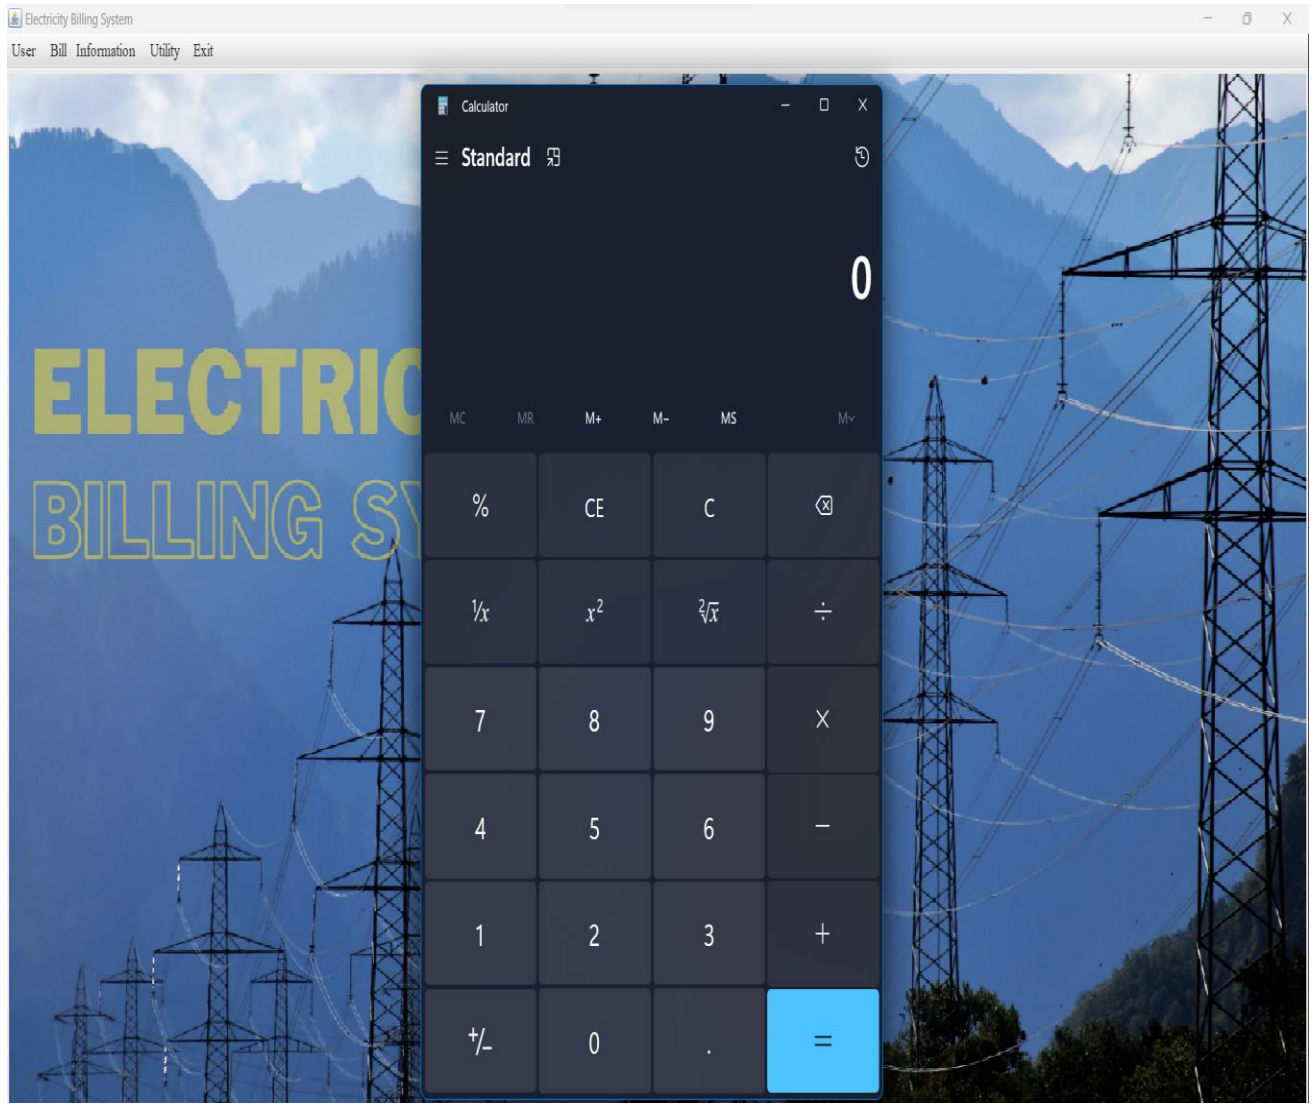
Electricity Billing System

User Bill Information Utility Exit

Calculator

Standard

0

MC MR M+ M- MS M˅

| % | CE | C | ⌫ |
|---|---|---|---|
| $\frac{1}{x}$ | $x^2$ | $\sqrt[2]{x}$ | ÷ |
| 7 | 8 | 9 | X |
| 4 | 5 | 6 | − |
| 1 | 2 | 3 | + |
| +/− | 0 | . | = |

ELECTRIC

BILLING SY